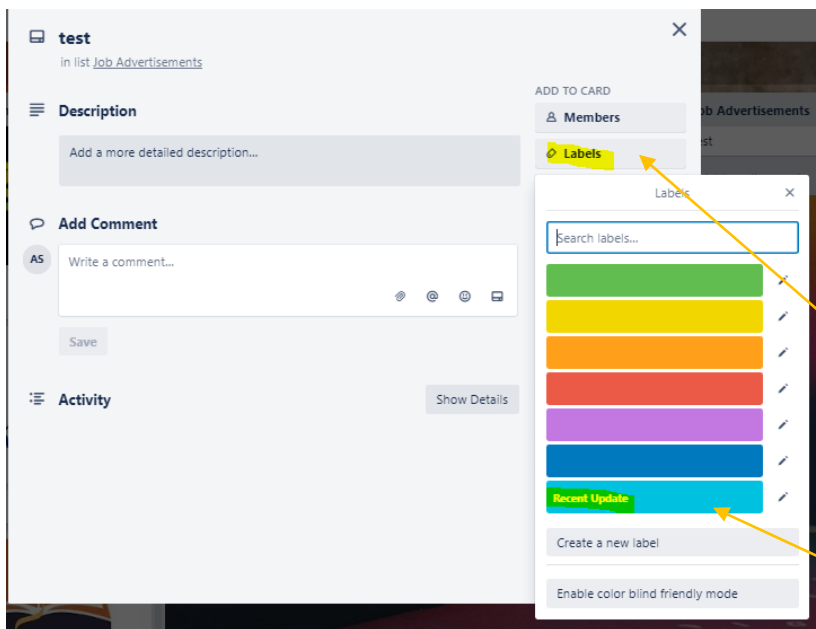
test
in list Job Advertisements

Description

Add a more detailed description...

Add Comment

AS

Write a comment...

Save

Activity

Show Details

ADD TO CARD

Members

Labels

ob Advertisements

st

Labels

Search labels...

Recent Update

Create a new label

Enable color blind friendly mode